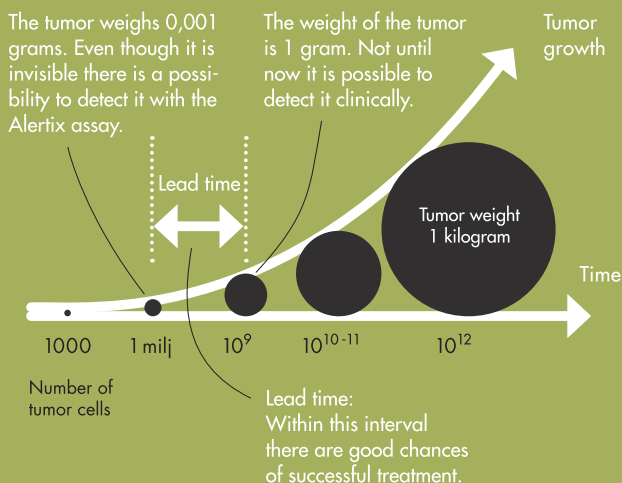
The tumor weighs 0,001 grams. Even though it is invisible there is a possibility to detect it with the Alertix assay.

The weight of the tumor is 1 gram. Not until now it is possible to detect it clinically.

Tumor growth

Lead time

Tumor weight 1 kilogram

Time

1000

1 milj

$10^9$

$10^{10-11}$

$10^{12}$

Number of tumor cells

Lead time:
Within this interval there are good chances of successful treatment.